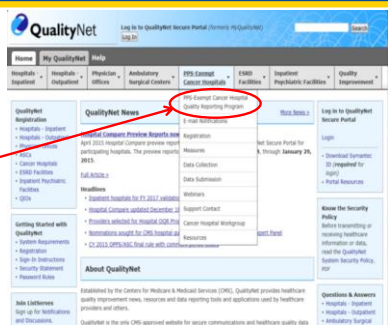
QualityNet

Log in to QualityNet Secure Portal (formerly MyQualityNet)
Log In

Search

Home | My QualityNet | Help

Hospitals - Inpatient | Hospitals - Outpatient | Physician Offices | Ambulatory Surgical Centers | PPS Exempt Cancer Hospitals | ESRD Facilities | Inpatient Psychiatric Facilities | Quality Improvement

QualityNet Registration
• Hospitals - Inpatient
• Hospitals - Outpatient
• Physician Office
• ASCs
• Cancer Hospitals
• ESRD Facilities
• Inpatient Psychiatric Facilities
• QIOs

Getting Started with QualityNet
• System Requirements
• Registration
• Sign-In Instructions
• Security Statement
• Password Rules

Join ListServes
Sign up for Notifications and Discussions.

QualityNet News
More News »

Hospital Compare Preview Reports now
April 2015 Hospital Compare preview reports participating hospitals. The preview report 2015.
Net Secure Portal for through January 29,

Full Article »

Headlines
• Inpatient hospitals for FY 2017 validation
• Hospital Compare updated December 1
• Providers selected for Hospital OQR P
• Nominations sought for CMS hospital
• CY 2015 OPPS/ASC final rule with comm

About QualityNet
Established by the Centers for Medicare & Medicaid Services (CMS), QualityNet provides healthcare quality improvement news, resources and data reporting tools and applications used by healthcare providers and others.

QualityNet is the only CMS-approved website for secure communications and healthcare quality data

PPS-Exempt Cancer Hospital Quality Reporting Program
E-mail Notifications
Registration
Measures
Data Collection
Data Submission
Webinars
Support Contact
Cancer Hospital Workgroup
Resources

Log in to QualityNet Secure Portal
Login
• Download Symantec ID (required for Login)
• Portal Resources

Know the Security Policy
Before transmitting or receiving healthcare information or data, read the QualityNet System Security Policy, PDF

Questions & Answers
• Hospitals - Inpatient
• Hospitals - Outpatient
• Ambulatory Surgical